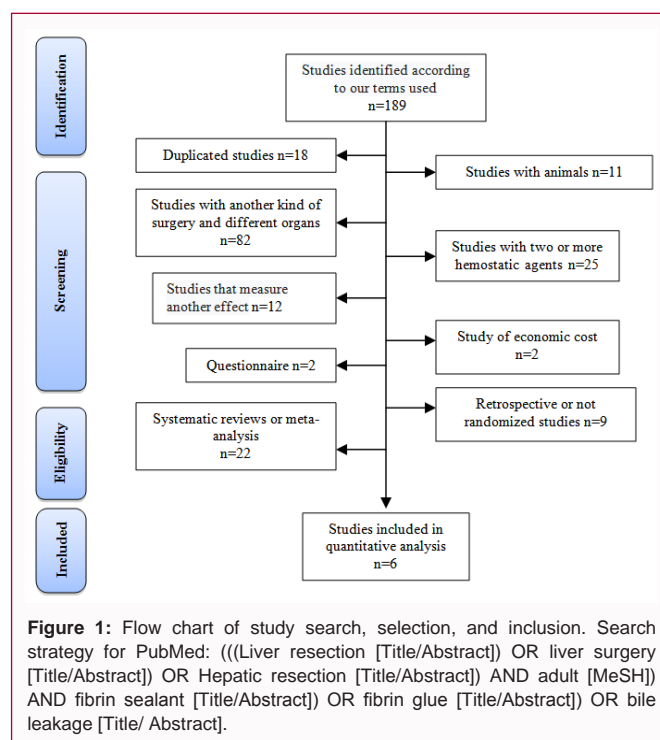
Identification

Screening

Eligibility

Included

Studies identified according to our terms used n=189

Duplicated studies n=18

Studies with animals n=11

Studies with another kind of surgery and different organs n=82

Studies with two or more hemostatic agents n=25

Studies that measure another effect n=12

Study of economic cost n=2

Questionnaire n=2

Retrospective or not randomized studies n=9

Systematic reviews or meta-analysis n=22

Studies included in quantitative analysis n=6

**Figure 1:** Flow chart of study search, selection, and inclusion. Search strategy for PubMed: (((Liver resection [Title/Abstract]) OR liver surgery [Title/Abstract]) OR Hepatic resection [Title/Abstract]) AND adult [MeSH]) AND fibrin sealant [Title/Abstract]) OR fibrin glue [Title/Abstract]) OR bile leakage [Title/ Abstract].